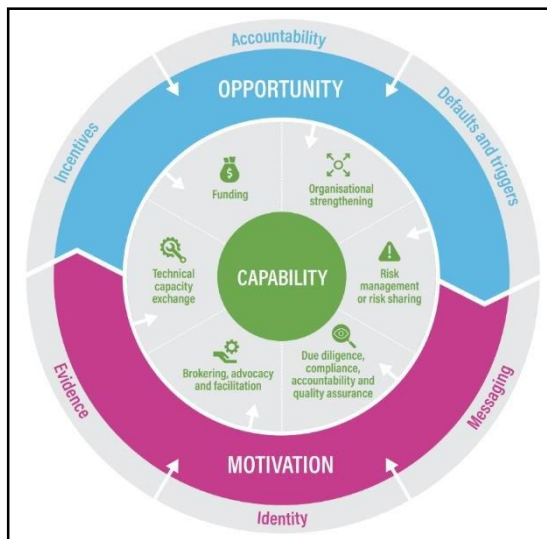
Accountability

OPPORTUNITY

Incentives

Defaults and triggers

Funding

Organisational strengthening

Technical capacity exchange

CAPABILITY

Risk management or risk sharing

Brokering, advocacy and facilitation

Due diligence, compliance, accountability and quality assurance

Evidence

Messaging

MOTIVATION

Identity